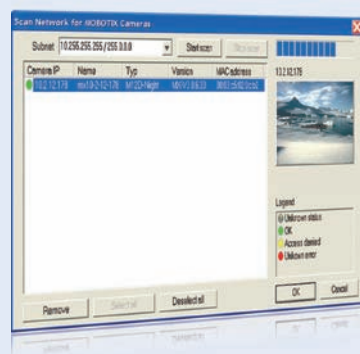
Scan Network for MOBOTIX Cameras

Subnet 10.255.255.255/255.0.0.0

Start scan

Stop scan

| Camera IP | Name | Typ | Version | MAC address |
|---|---|---|---|---|
| 10.2.12.178 | mx10-2-12-178 | M12D-Night | M12V3.0.6.33 | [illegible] |

10.2.12.178

Legend

Unknown status

OK

Access denied

Unknown error

Remove

Select all

Deselect all

OK

Cancel